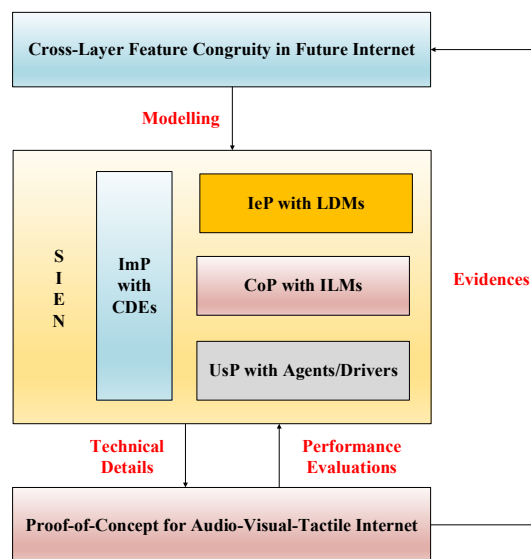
Cross-Layer Feature Congruity in Future Internet

Modelling

S
I
E
N

ImP with CDEs

IeP with LDMs

CoP with ILMs

UsP with Agents/Drivers

Evidences

Technical Details

Performance Evaluations

Proof-of-Concept for Audio-Visual-Tactile Internet